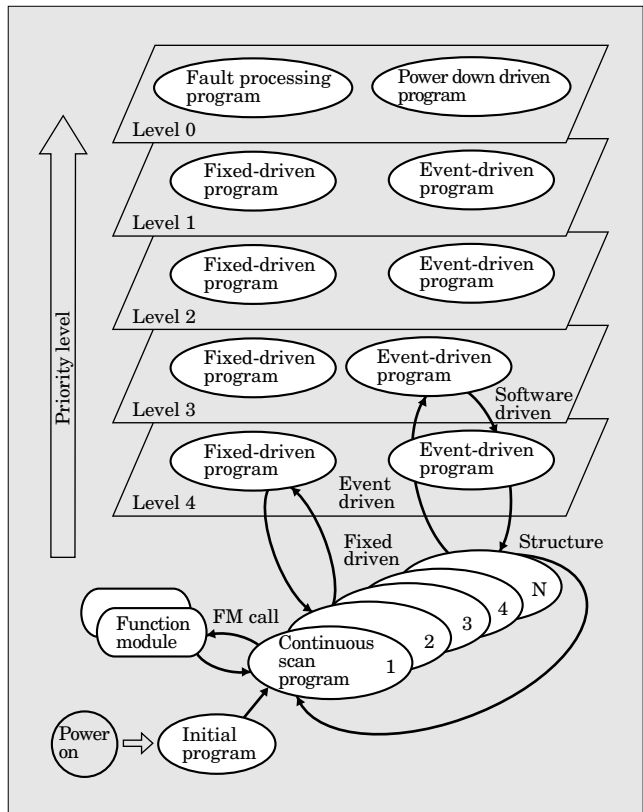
Fault processing program

Power down driven program

Level 0

Fixed-driven program

Event-driven program

Level 1

Fixed-driven program

Event-driven program

Level 2

Fixed-driven program

Event-driven program

Software driven

Level 3

Fixed-driven program

Event-driven program

Event driven

Level 4

Priority level

Fixed driven

Structure

N

4

3

2

FM call

Function module

Continuous scan program

1

Power on

Initial program